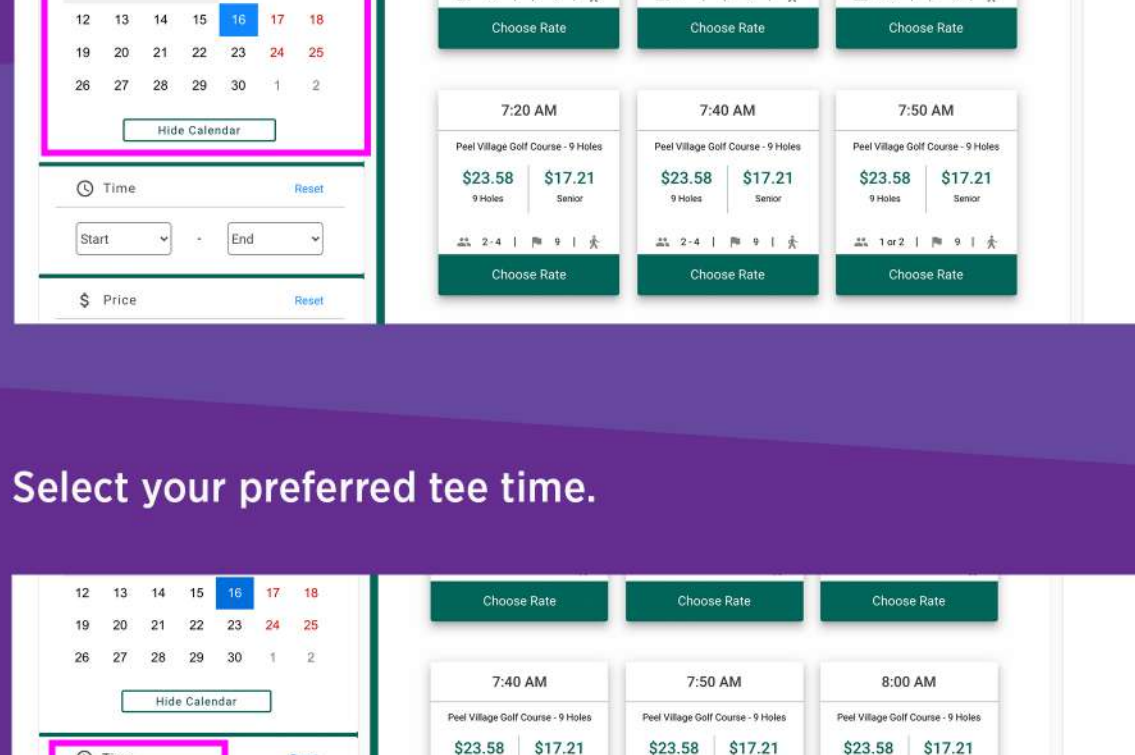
12 13 14 15 16 17 18
19 20 21 22 23 24 25
26 27 28 29 30 1 2

Hide Calendar

Time Reset

Start - End

$ Price Reset

Choose Rate Choose Rate Choose Rate

7:20 AM
Peel Village Golf Course - 9 Holes
$23.58 9 Holes
$17.21 Senior
2-4 | 9 |
Choose Rate

7:40 AM
Peel Village Golf Course - 9 Holes
$23.58 9 Holes
$17.21 Senior
2-4 | 9 |
Choose Rate

7:50 AM
Peel Village Golf Course - 9 Holes
$23.58 9 Holes
$17.21 Senior
1 or 2 | 9 |
Choose Rate

Select your preferred tee time.

12 13 14 15 16 17 18
19 20 21 22 23 24 25
26 27 28 29 30 1 2

Hide Calendar

Choose Rate Choose Rate Choose Rate

7:40 AM
Peel Village Golf Course - 9 Holes
$23.58 $17.21

7:50 AM
Peel Village Golf Course - 9 Holes
$23.58 $17.21

8:00 AM
Peel Village Golf Course - 9 Holes
$23.58 $17.21